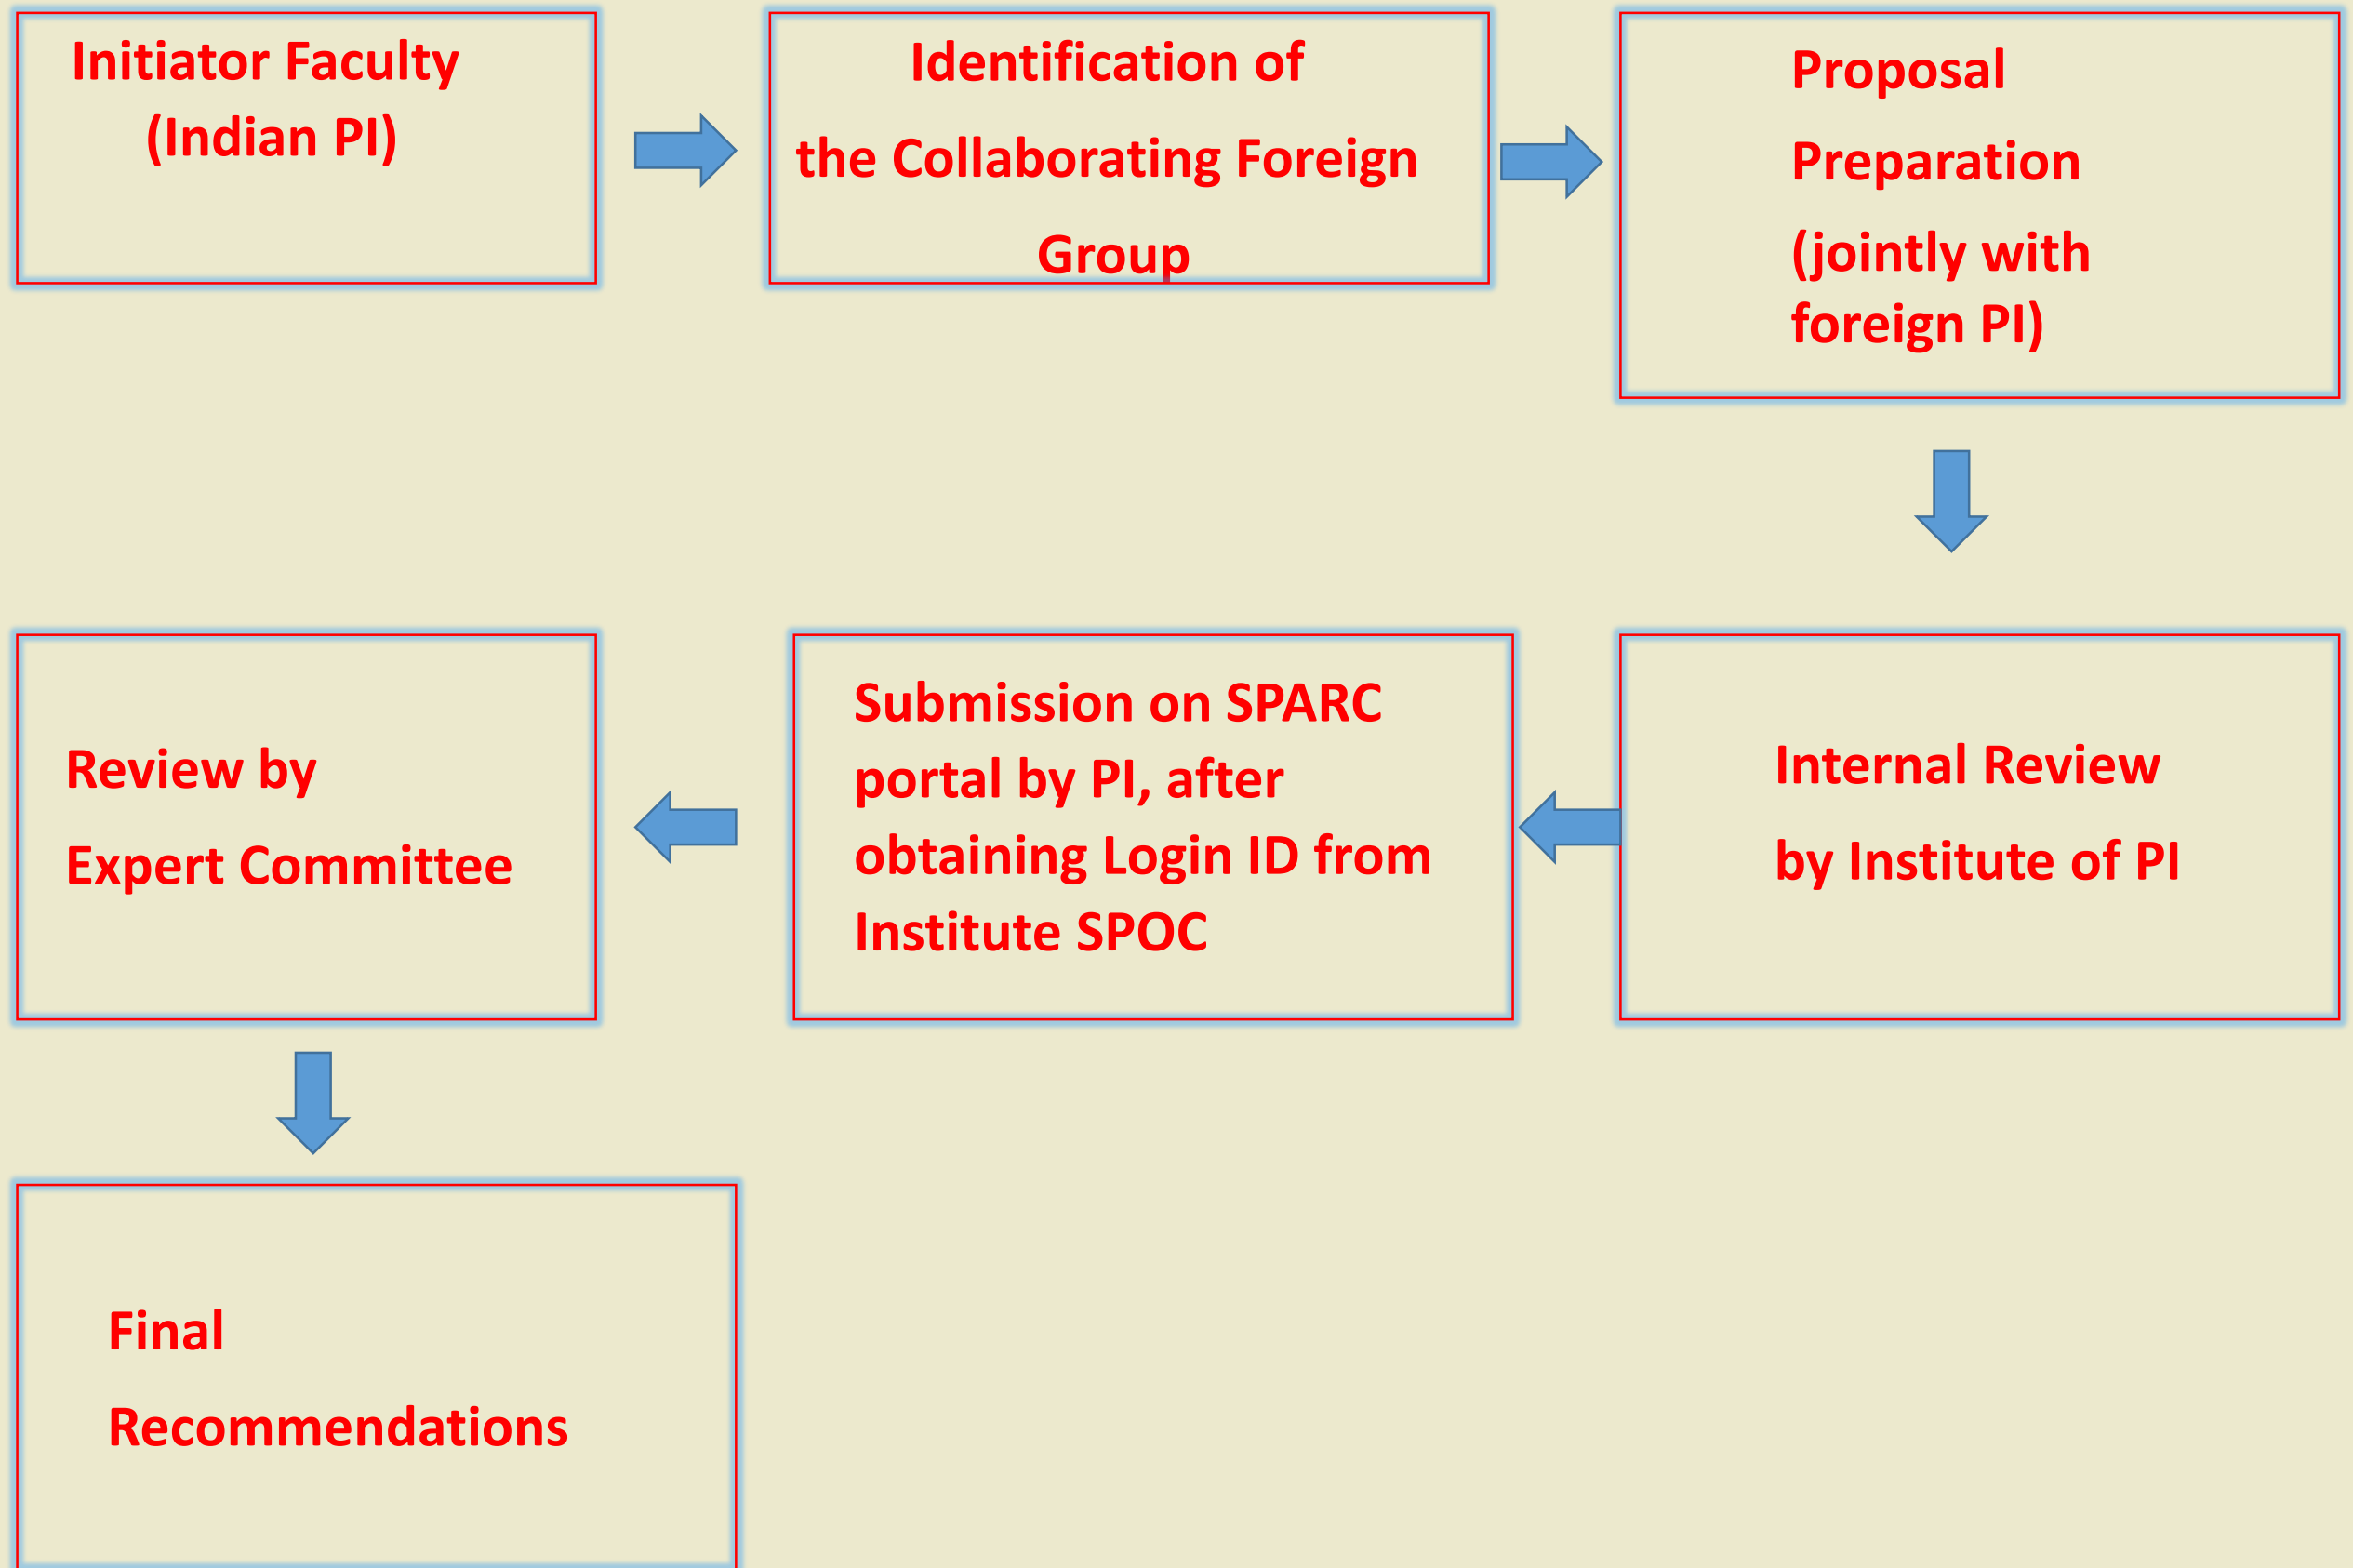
Initiator Faculty (Indian PI)

Identification of the Collaborating Foreign Group

Proposal Preparation (jointly with foreign PI)

Internal Review by Institute of PI

Submission on SPARC portal by PI, after obtaining Login ID from Institute SPOC

Review by Expert Committee

Final Recommendations